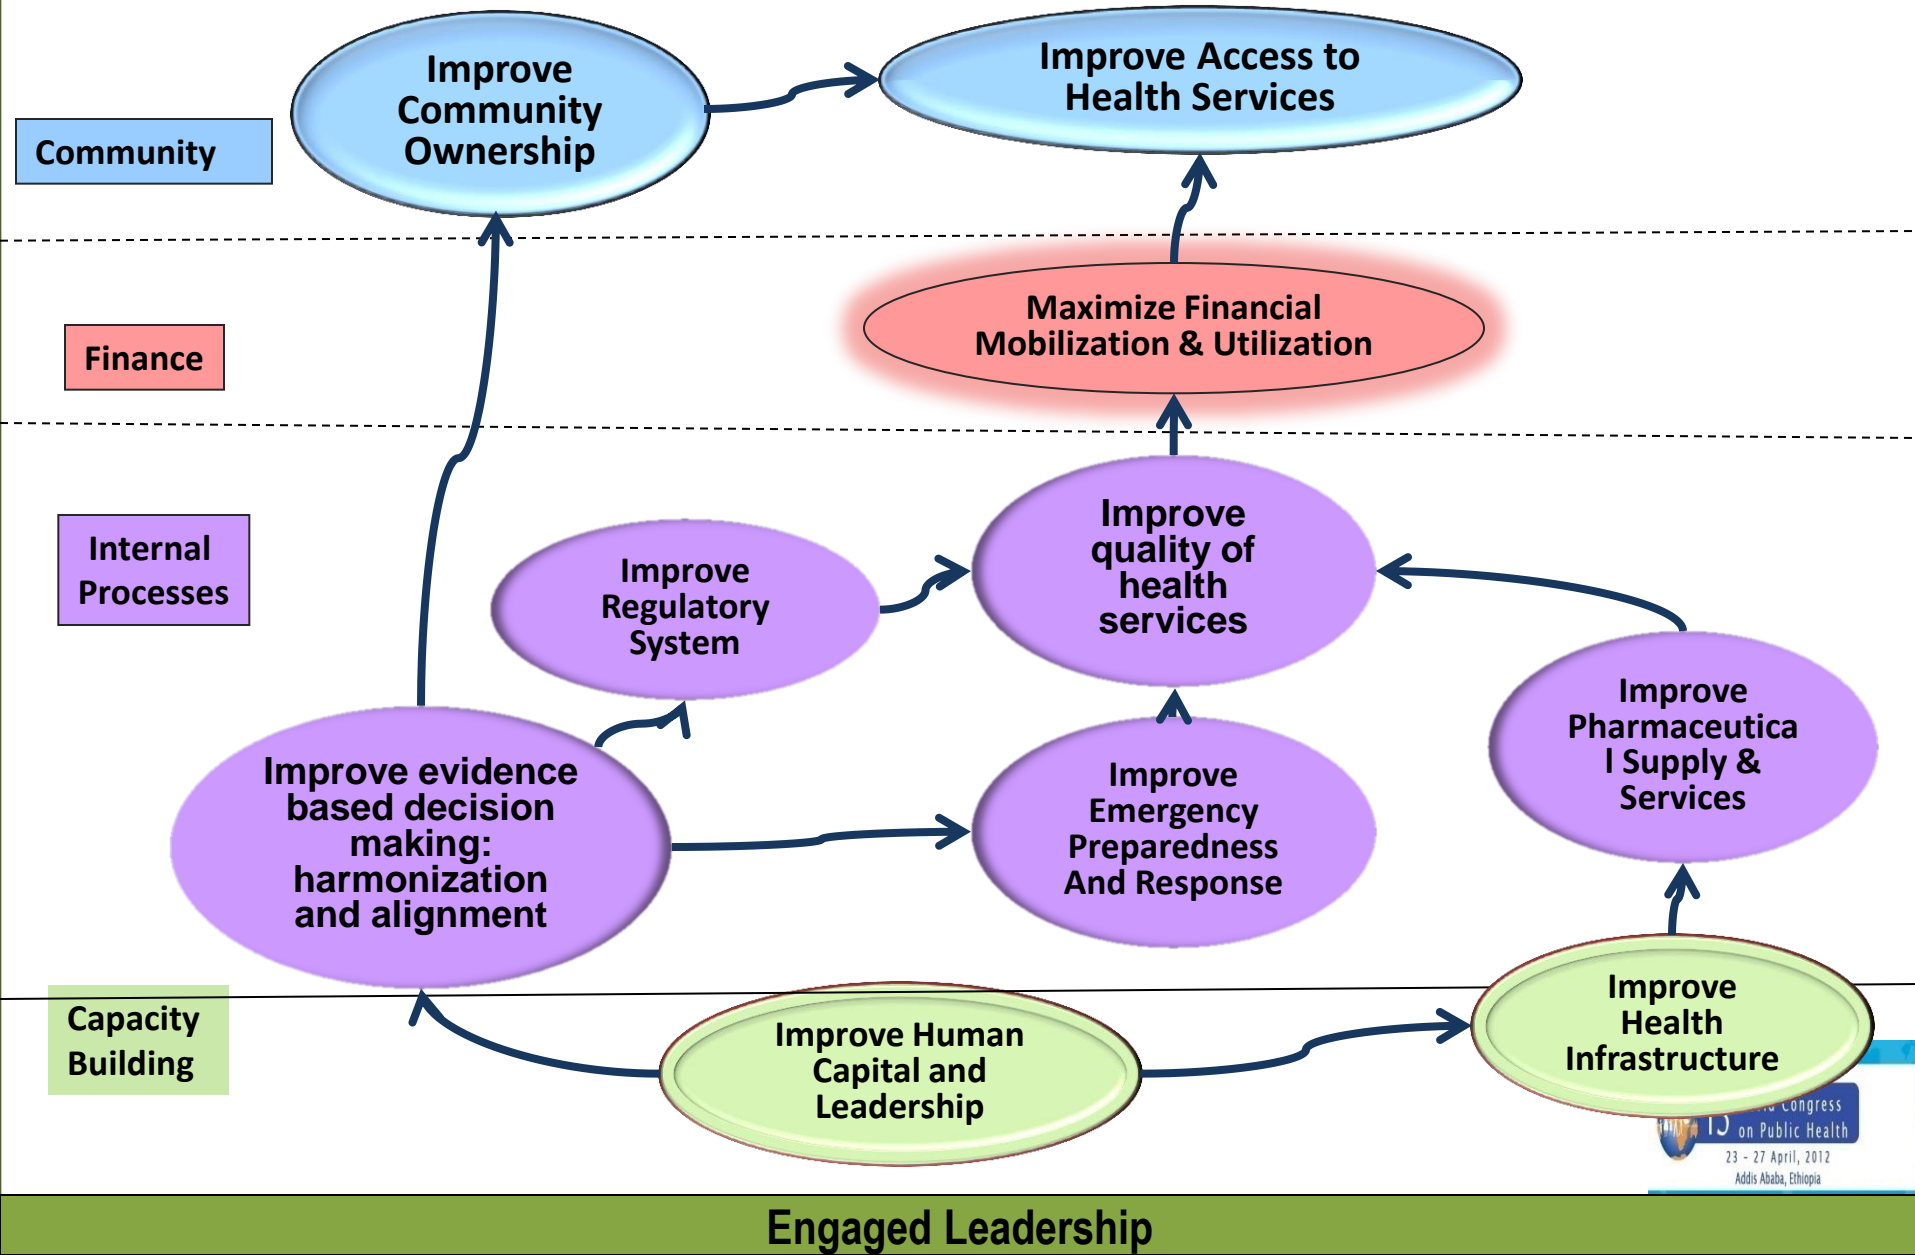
Community

Improve Community Ownership

Improve Access to Health Services

Finance

Maximize Financial Mobilization & Utilization

Internal Processes

Improve Regulatory System

Improve quality of health services

Improve Pharmaceutica l Supply & Services

Improve evidence based decision making: harmonization and alignment

Improve Emergency Preparedness And Response

Capacity Building

Improve Human Capital and Leadership

Improve Health Infrastructure

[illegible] Congress on Public Health
23 - 27 April, 2012
Addis Ababa, Ethiopia

Engaged Leadership